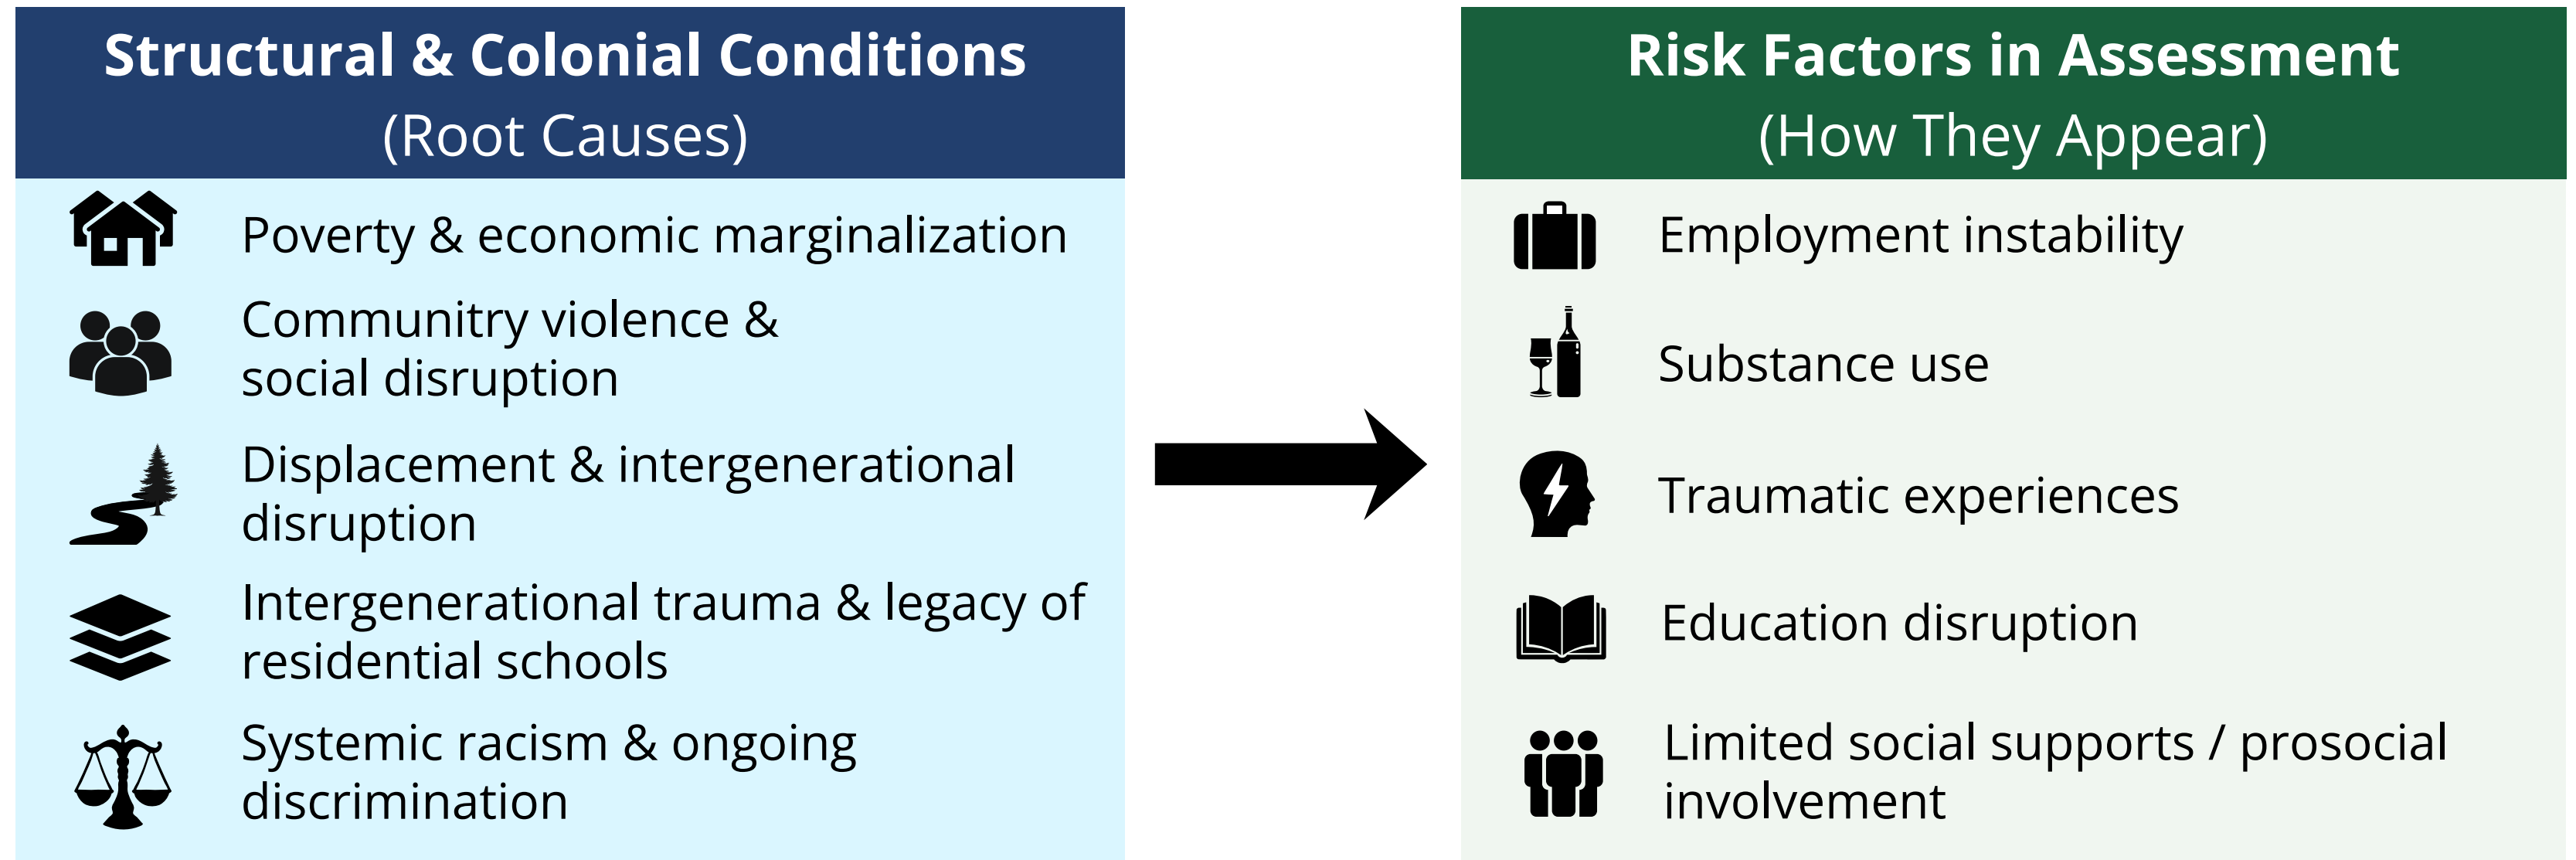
Structural & Colonial Conditions
(Root Causes)

Poverty & economic marginalization

Community violence & social disruption

Displacement & intergenerational disruption

Intergenerational trauma & legacy of residential schools

Systemic racism & ongoing discrimination

Risk Factors in Assessment
(How They Appear)

Employment instability

Substance use

Traumatic experiences

Education disruption

Limited social supports / prosocial involvement